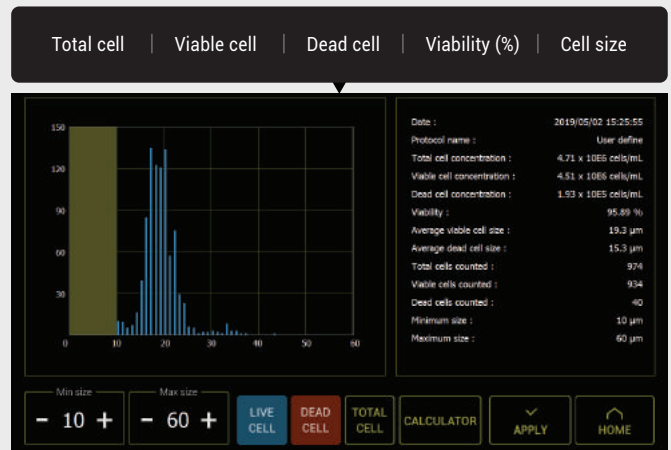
Total cell | Viable cell | Dead cell | Viability (%) | Cell size

150
120
90
60
30
0
0 10 20 30 40 50 60

| | |
|---|---|
| Date : | 2019/05/02 15:25:55 |
| Protocol name : | User define |
| Total cell concentration : | 4.71 x 10E6 cells/mL |
| Viable cell concentration : | 4.51 x 10E6 cells/mL |
| Dead cell concentration : | 1.93 x 10E5 cells/mL |
| Viability : | 95.89 % |
| Average viable cell size : | 19.3 μm |
| Average dead cell size : | 15.3 μm |
| Total cells counted : | 974 |
| Viable cells counted : | 934 |
| Dead cells counted : | 40 |
| Minimum size : | 10 μm |
| Maximum size : | 60 μm |

Min size
− 10 +
Max size
− 60 +
LIVE CELL
DEAD CELL
TOTAL CELL
CALCULATOR
APPLY
HOME